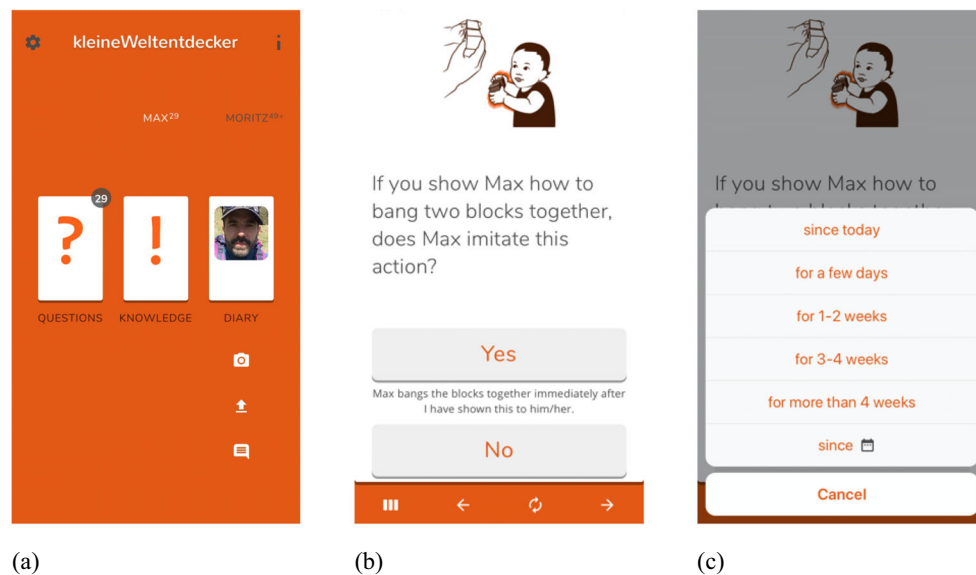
kleineWeltentdecker

i

MAX$^{29}$

MORITZ$^{49+}$

29

?

!

QUESTIONS

KNOWLEDGE

DIARY

(a)

If you show Max how to bang two blocks together, does Max imitate this action?

Yes

Max bangs the blocks together immediately after I have shown this to him/her.

No

(b)

If you show Max how to

since today

for a few days

for 1-2 weeks

for 3-4 weeks

for more than 4 weeks

since

Cancel

(c)